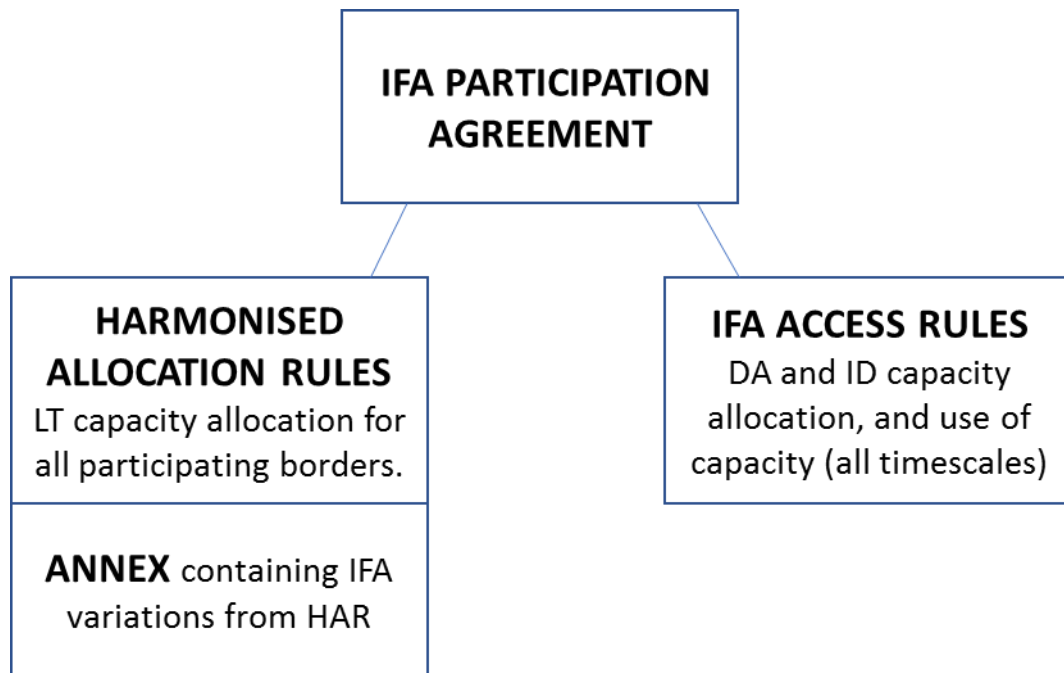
IFA PARTICIPATION AGREEMENT

HARMONISED ALLOCATION RULES
LT capacity allocation for all participating borders.

ANNEX containing IFA variations from HAR

IFA ACCESS RULES
DA and ID capacity allocation, and use of capacity (all timescales)